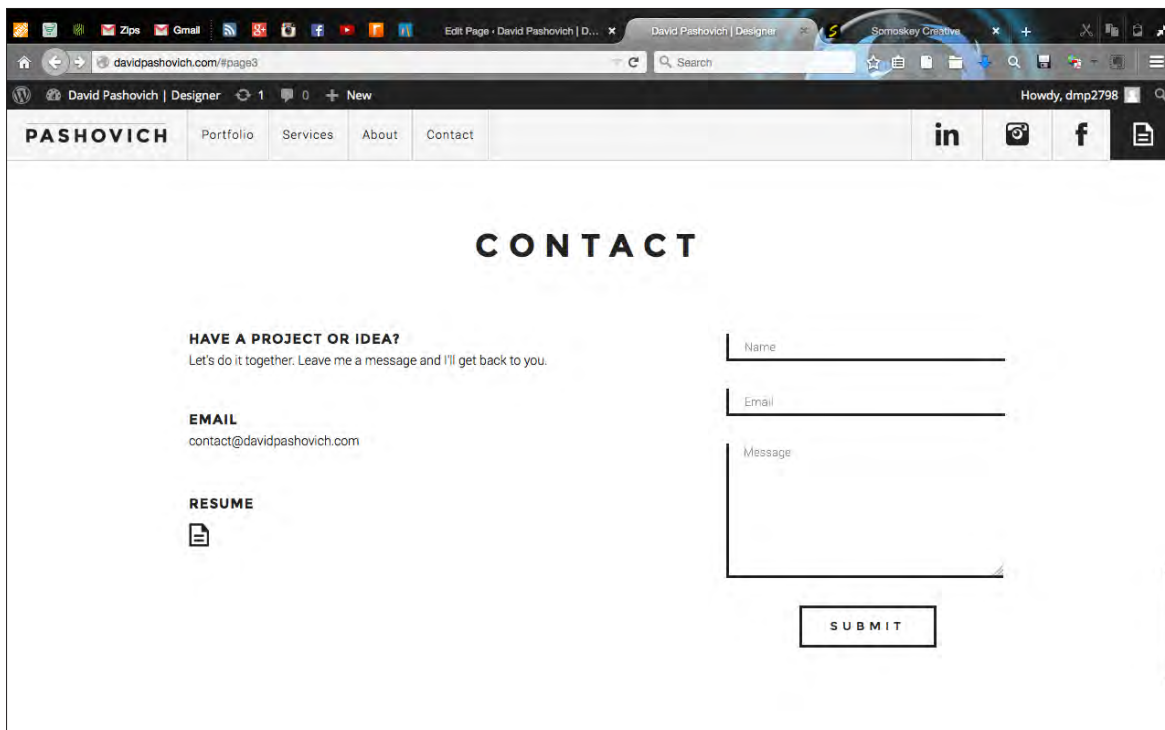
Zips Gmail Edit Page ‹ David Pashovich | D... × David Pashovich | Designer × Somoskey Creative × +

davidpashovich.com/#page3 Search

David Pashovich | Designer 1 0 + New Howdy, dmp2798

PASHOVICH Portfolio Services About Contact in f

CONTACT

HAVE A PROJECT OR IDEA?
Let's do it together. Leave me a message and I'll get back to you.

EMAIL
contact@davidpashovich.com

RESUME

Name

Email

Message

SUBMIT